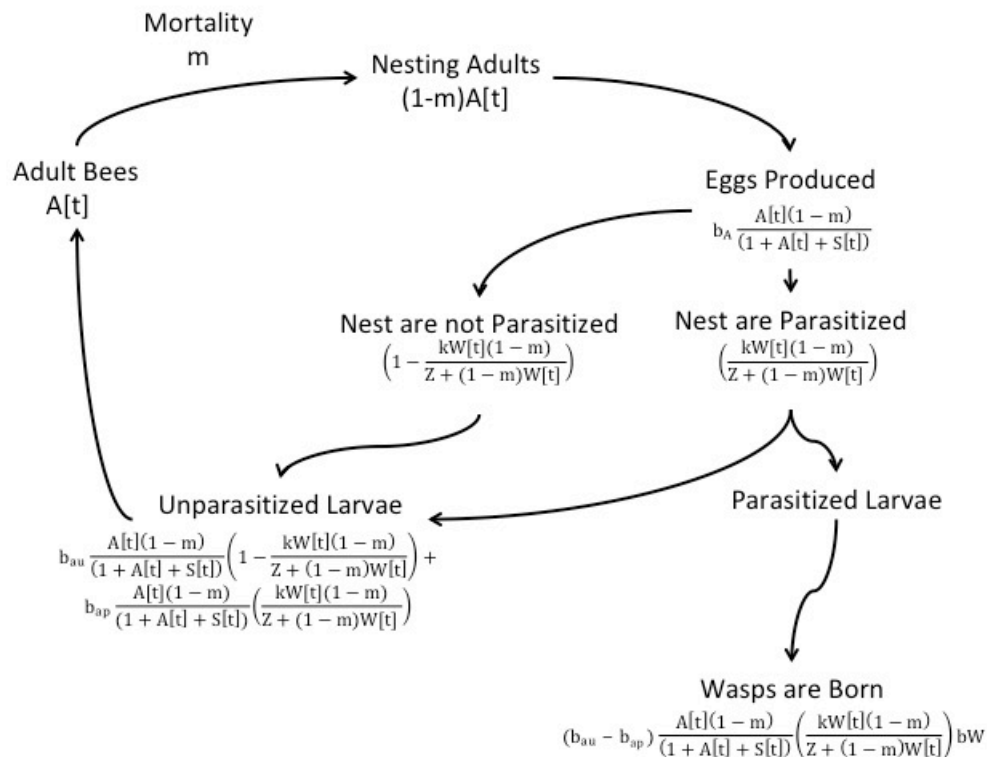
Mortality
m

Nesting Adults
(1-m)A[t]

Adult Bees
A[t]

Eggs Produced
$b_A \frac{A[t](1-m)}{(1+A[t]+S[t])}$

Nest are not Parasitized
$\left(1-\frac{kW[t](1-m)}{Z+(1-m)W[t]}\right)$

Nest are Parasitized
$\left(\frac{kW[t](1-m)}{Z+(1-m)W[t]}\right)$

Unparasitized Larvae
$b_{au} \frac{A[t](1-m)}{(1+A[t]+S[t])}\left(1-\frac{kW[t](1-m)}{Z+(1-m)W[t]}\right)+$
$b_{ap} \frac{A[t](1-m)}{(1+A[t]+S[t])}\left(\frac{kW[t](1-m)}{Z+(1-m)W[t]}\right)$

Parasitized Larvae

Wasps are Born
$(b_{au}-b_{ap}) \frac{A[t](1-m)}{(1+A[t]+S[t])}\left(\frac{kW[t](1-m)}{Z+(1-m)W[t]}\right)bW$